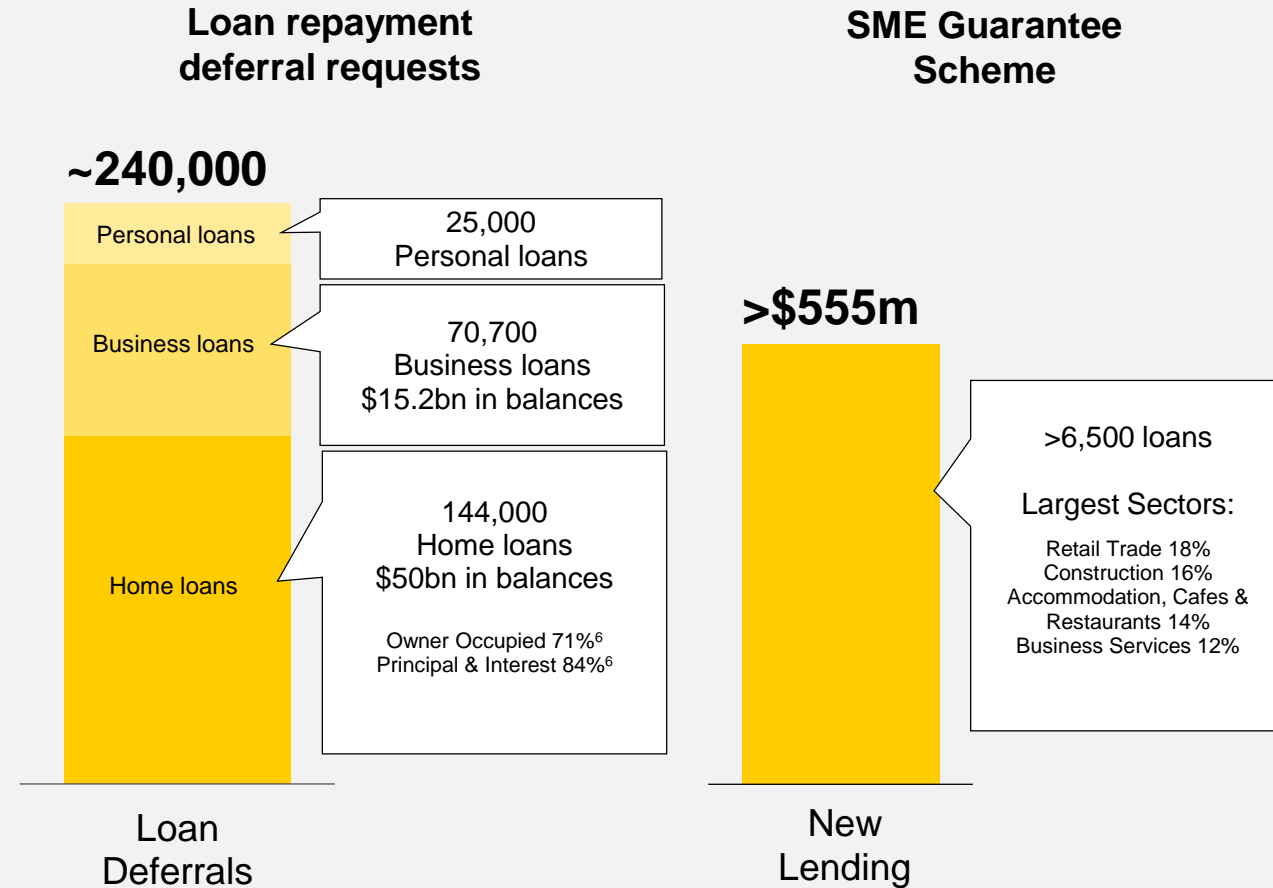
Loan repayment deferral requests

SME Guarantee Scheme

~240,000

Personal loans

25,000
Personal loans

Business loans

70,700
Business loans
$15.2bn in balances

Home loans

144,000
Home loans
$50bn in balances

Owner Occupied 71%$^6$
Principal & Interest 84%$^6$

Loan Deferrals

>$555m

>6,500 loans

Largest Sectors:

Retail Trade 18%
Construction 16%
Accommodation, Cafes & Restaurants 14%
Business Services 12%

New Lending